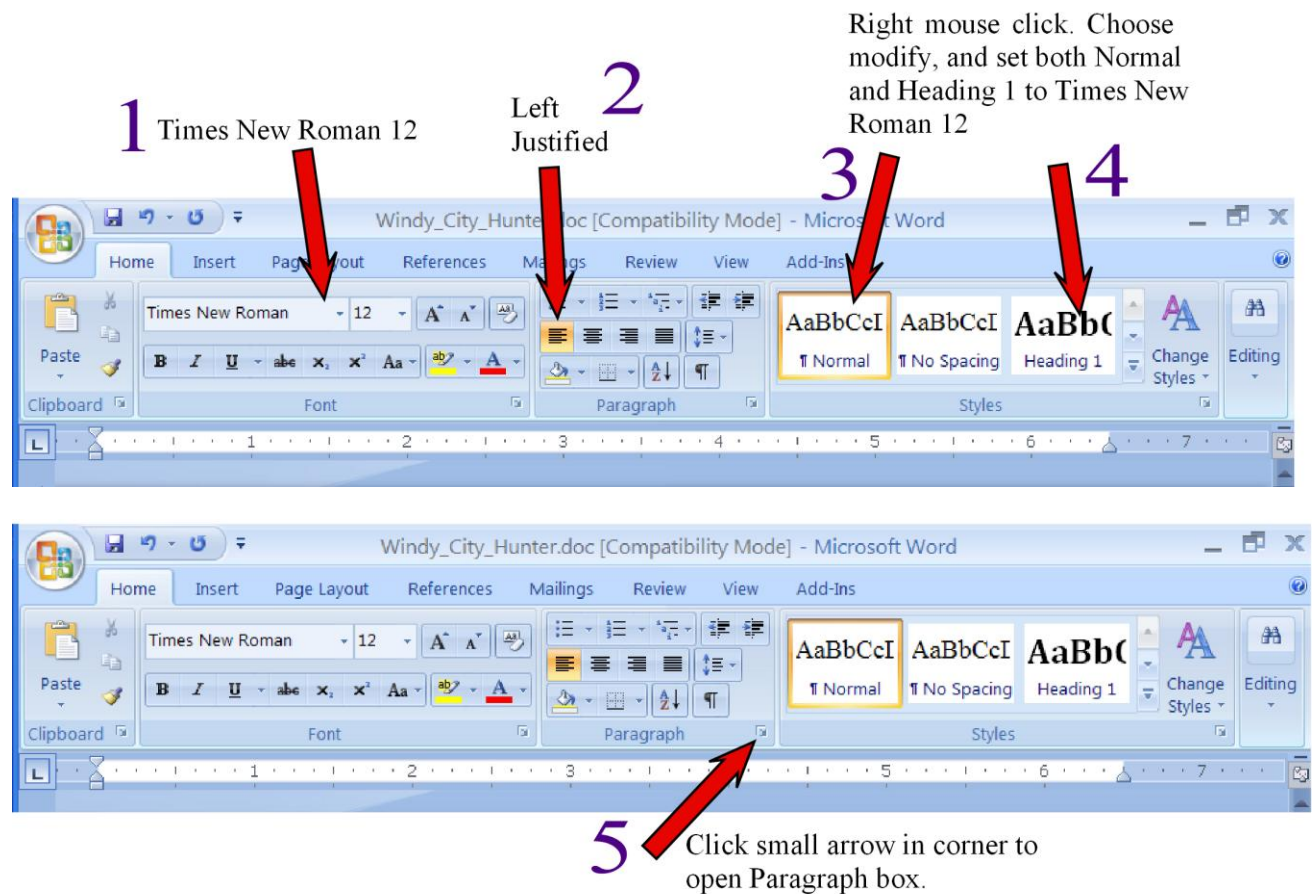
Right mouse click. Choose modify, and set both Normal and Heading 1 to Times New Roman 12

1 Times New Roman 12

Left Justified 2

3

4

Windy_City_Hunter.doc [Compatibility Mode] - Micro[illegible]t Word

Home Insert Pag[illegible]yout References Ma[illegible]ngs Review View Add-Ins

Times New Roman 12

Paste

B I U abe $x_2$ $x^2$ Aa A

Clipboard Font Paragraph Styles

AaBbCcI ¶ Normal AaBbCcI ¶ No Spacing AaBb( Heading 1 Change Styles Editing

1 2 3 4 5 6 7

Windy_City_Hunter.doc [Compatibility Mode] - Microsoft Word

Home Insert Page Layout References Mailings Review View Add-Ins

Times New Roman 12

Paste

B I U abe $x_2$ $x^2$ Aa A

Clipboard Font Paragraph Styles

AaBbCcI ¶ Normal AaBbCcI ¶ No Spacing AaBb( Heading 1 Change Styles Editing

1 2 3 4 5 6 7

5 Click small arrow in corner to open Paragraph box.